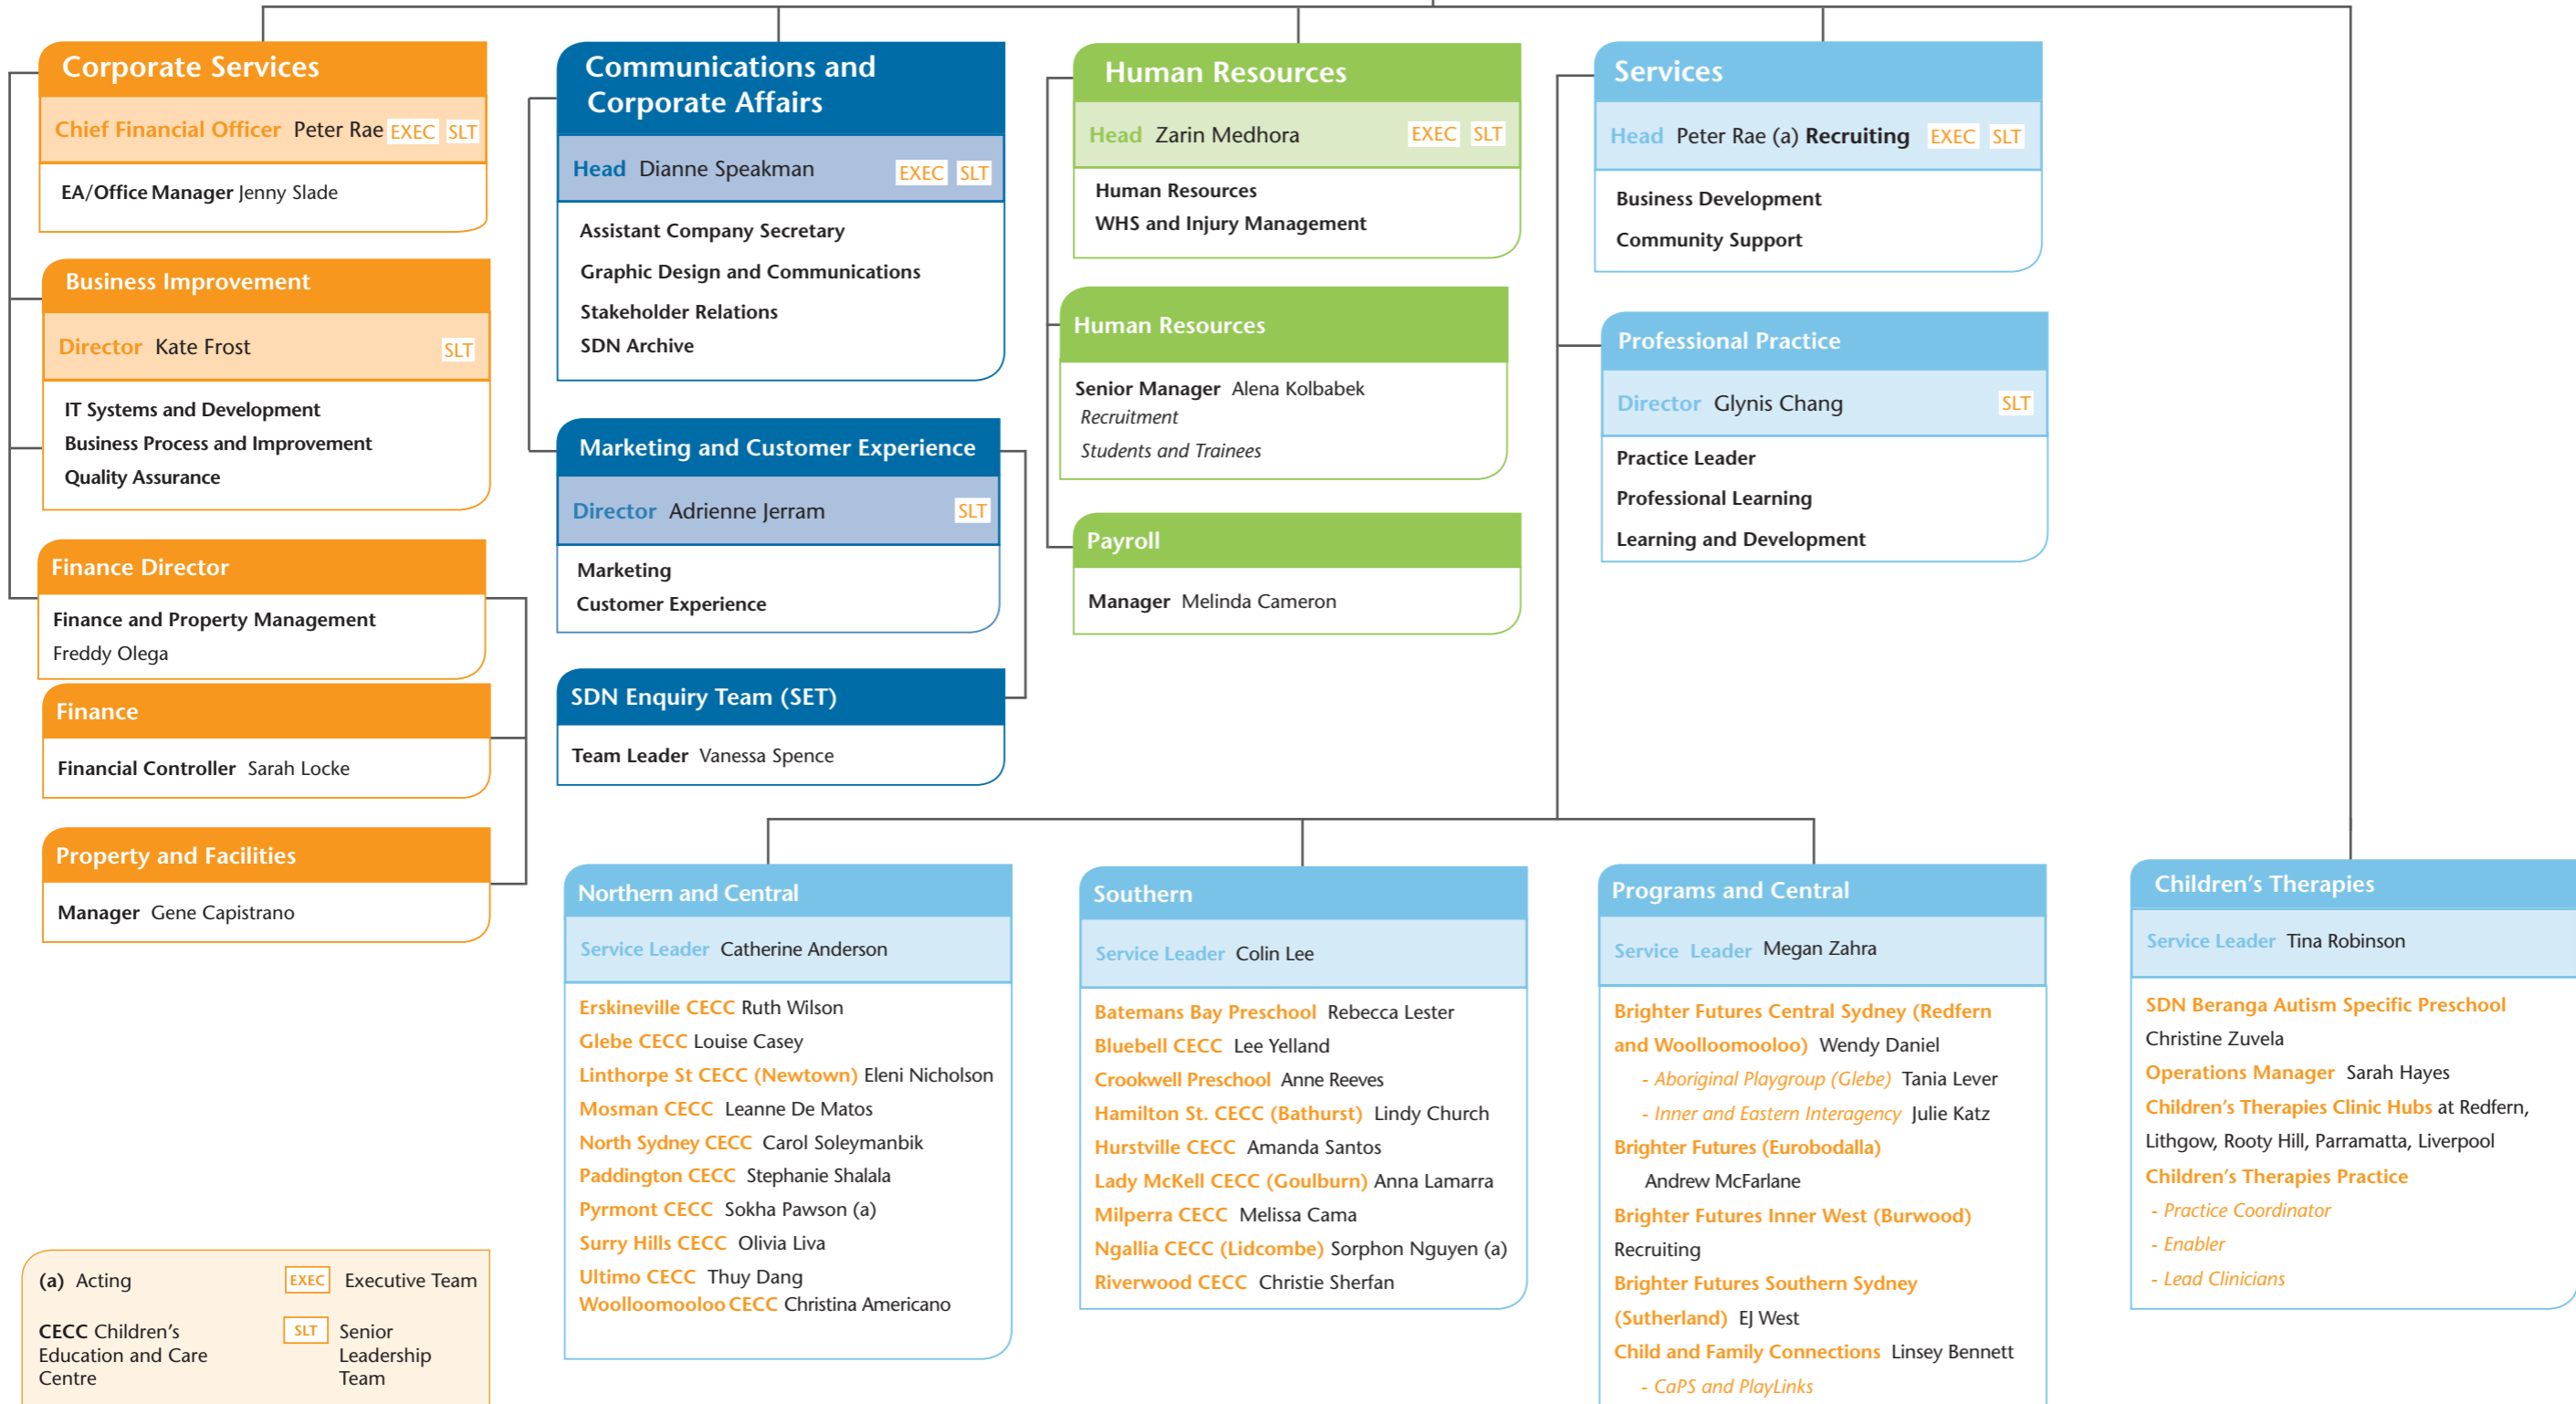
Corporate Services

Chief Financial Officer Peter Rae EXEC SLT

EA/Office Manager Jenny Slade

Business Improvement

Director Kate Frost SLT

IT Systems and Development
Business Process and Improvement
Quality Assurance

Finance Director

Finance and Property Management
Freddy Olega

Finance

Financial Controller Sarah Locke

Property and Facilities

Manager Gene Capistrano

Communications and Corporate Affairs

Head Dianne Speakman EXEC SLT

Assistant Company Secretary
Graphic Design and Communications
Stakeholder Relations
SDN Archive

Marketing and Customer Experience

Director Adrienne Jerram SLT

Marketing
Customer Experience

SDN Enquiry Team (SET)

Team Leader Vanessa Spence

Human Resources

Head Zarin Medhora EXEC SLT

Human Resources
WHS and Injury Management

Human Resources

Senior Manager Alena Kolbabek
Recruitment
Students and Trainees

Payroll

Manager Melinda Cameron

Services

Head Peter Rae (a) Recruiting EXEC SLT

Business Development
Community Support

Professional Practice

Director Glynis Chang SLT

Practice Leader
Professional Learning
Learning and Development

Northern and Central

Service Leader Catherine Anderson

Erskineville CECC Ruth Wilson
Glebe CECC Louise Casey
Linthorpe St CECC (Newtown) Eleni Nicholson
Mosman CECC Leanne De Matos
North Sydney CECC Carol Soleymanbik
Paddington CECC Stephanie Shalala
Pyrmont CECC Sokha Pawson (a)
Surry Hills CECC Olivia Liva
Ultimo CECC Thuy Dang
Woolloomooloo CECC Christina Americano

Southern

Service Leader Colin Lee

Batemans Bay Preschool Rebecca Lester
Bluebell CECC Lee Yelland
Crookwell Preschool Anne Reeves
Hamilton St. CECC (Bathurst) Lindy Church
Hurstville CECC Amanda Santos
Lady McKell CECC (Goulburn) Anna Lamarra
Milperra CECC Melissa Cama
Ngallia CECC (Lidcombe) Sorphon Nguyen (a)
Riverwood CECC Christie Sherfan

Programs and Central

Service Leader Megan Zahra

Brighter Futures Central Sydney (Redfern and Woolloomooloo) Wendy Daniel
- Aboriginal Playgroup (Glebe) Tania Lever
- Inner and Eastern Interagency Julie Katz
Brighter Futures (Eurobodalla)
Andrew McFarlane
Brighter Futures Inner West (Burwood)
Recruiting
Brighter Futures Southern Sydney (Sutherland) EJ West
Child and Family Connections Linsey Bennett
- CaPS and PlayLinks

Children's Therapies

Service Leader Tina Robinson

SDN Beranga Autism Specific Preschool
Christine Zuvela
Operations Manager Sarah Hayes
Children's Therapies Clinic Hubs at Redfern, Lithgow, Rooty Hill, Parramatta, Liverpool
Children's Therapies Practice
- Practice Coordinator
- Enabler
- Lead Clinicians

(a) Acting
EXEC Executive Team
CECC Children's Education and Care Centre
SLT Senior Leadership Team